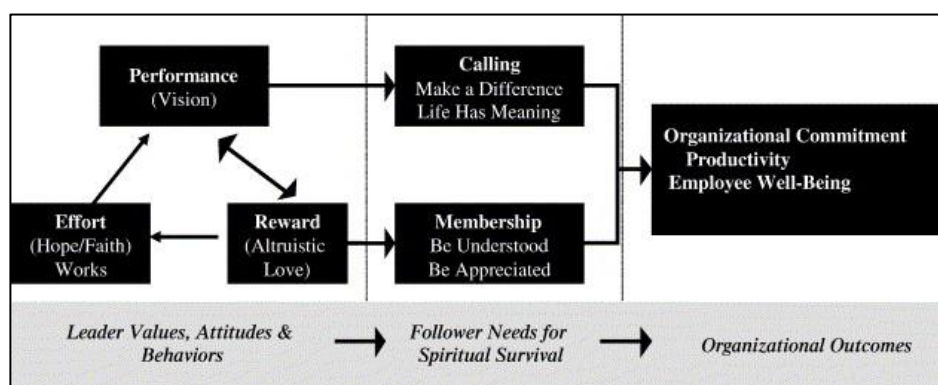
Performance
(Vision)

Effort
(Hope/Faith)
Works

Reward
(Altruistic
Love)

Calling
Make a Difference
Life Has Meaning

Membership
Be Understood
Be Appreciated

Organizational Commitment
Productivity
Employee Well-Being

Leader Values, Attitudes & Behaviors

Follower Needs for Spiritual Survival

Organizational Outcomes